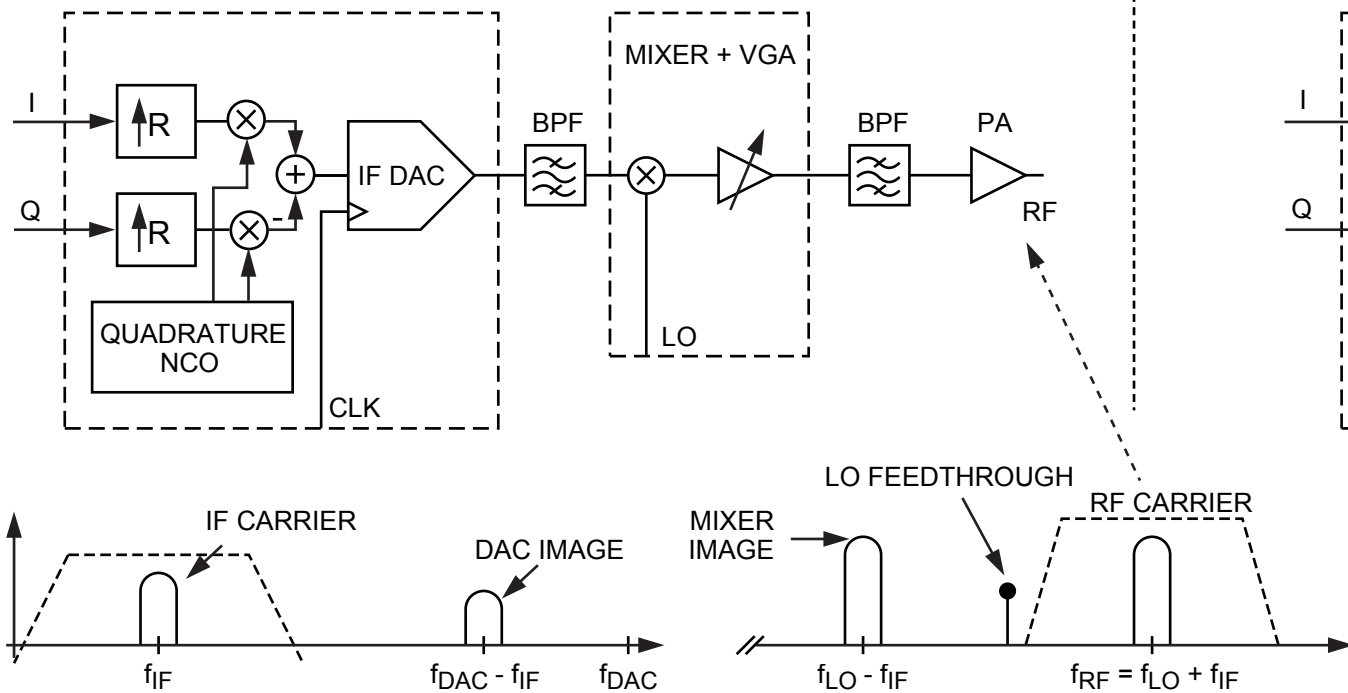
MIXER + VGA

I

R

Q

R

-

IF DAC

QUADRATURE NCO

CLK

BPF

LO

BPF

PA

RF

I

Q

IF CARRIER

DAC IMAGE

$f_{IF}$

$f_{DAC} - f_{IF}$

$f_{DAC}$

LO FEEDTHROUGH

MIXER IMAGE

RF CARRIER

$f_{LO} - f_{IF}$

$f_{RF} = f_{LO} + f_{IF}$